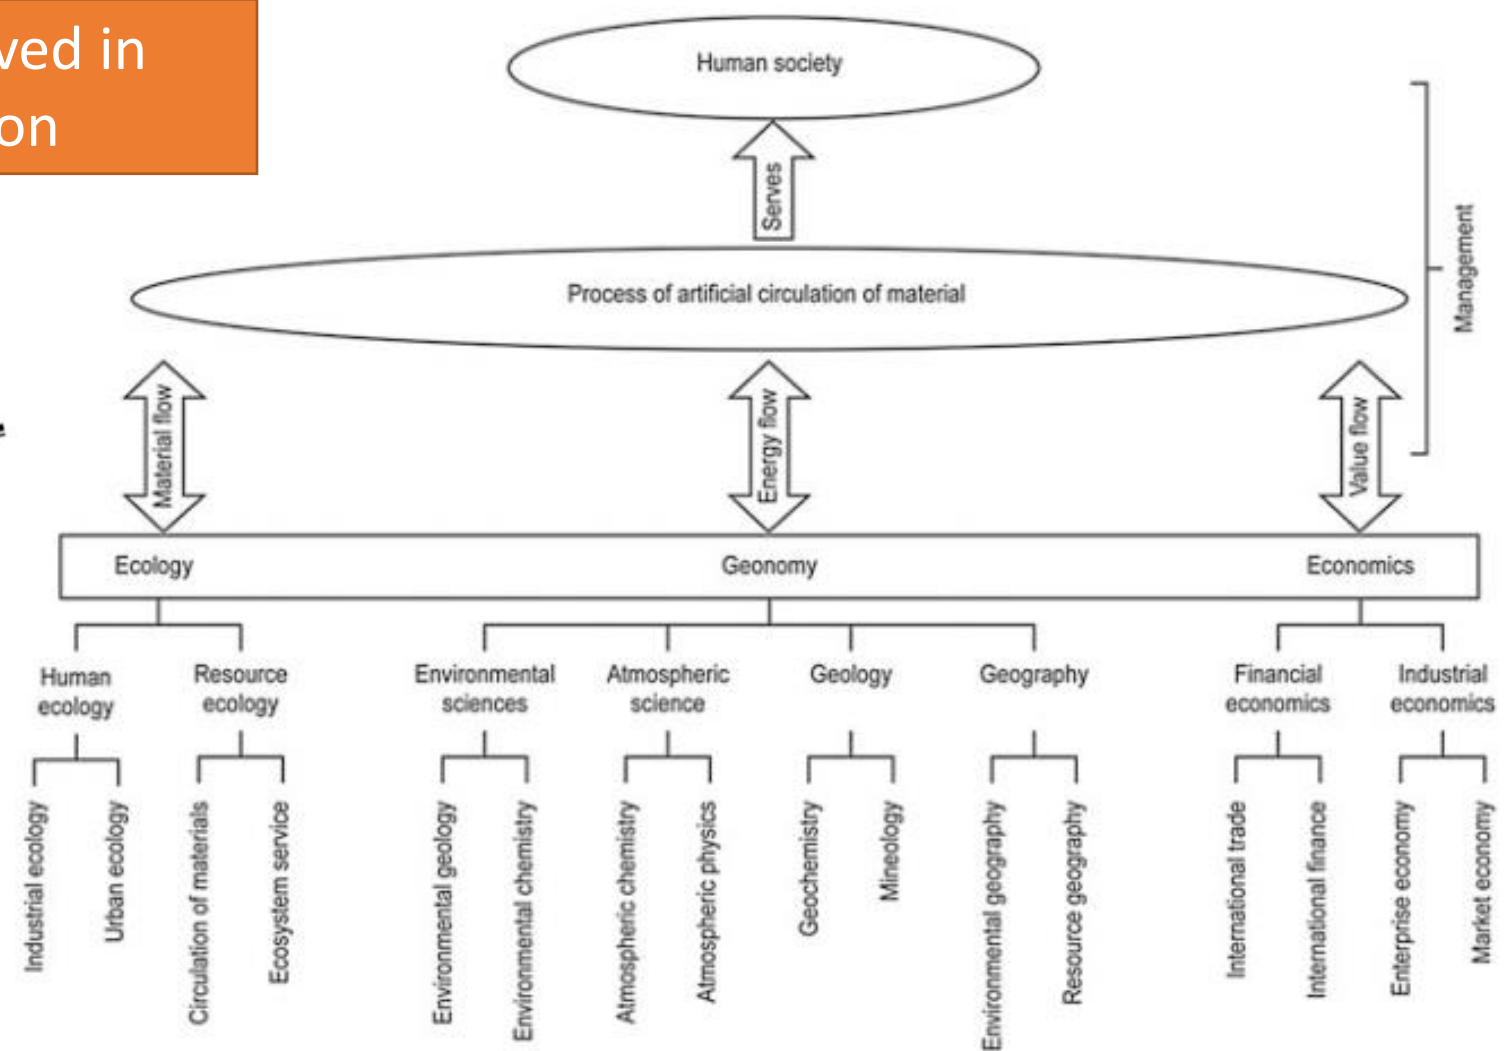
ved in
on

Human society

Serves

Process of artificial circulation of material

Management

Material flow

Energy flow

Value flow

Ecology

Geonomy

Economics

Human ecology

Resource ecology

Environmental sciences

Atmospheric science

Geology

Geography

Financial economics

Industrial economics

Industrial ecology

Urban ecology

Circulation of materials

Ecosystem service

Environmental geology

Environmental chemistry

Atmospheric chemistry

Atmospheric physics

Geochemistry

Mineology

Environmental geography

Resource geography

International trade

International finance

Enterprise economy

Market economy